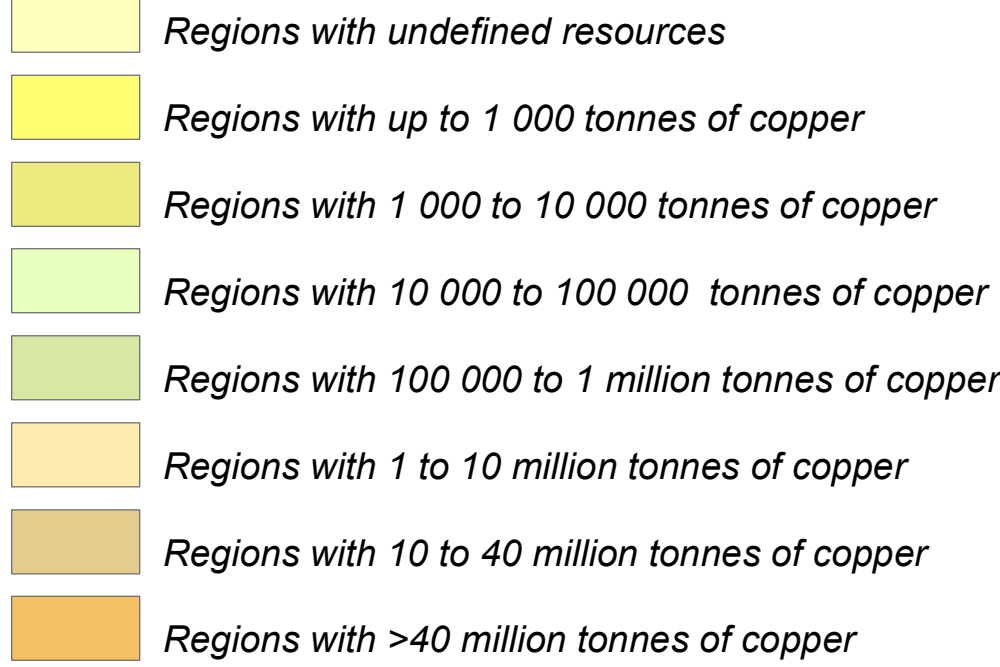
Regions with undefined resources

Regions with up to 1 000 tonnes of copper

Regions with 1 000 to 10 000 tonnes of copper

Regions with 10 000 to 100 000 tonnes of copper

Regions with 100 000 to 1 million tonnes of copper

Regions with 1 to 10 million tonnes of copper

Regions with 10 to 40 million tonnes of copper

Regions with >40 million tonnes of copper